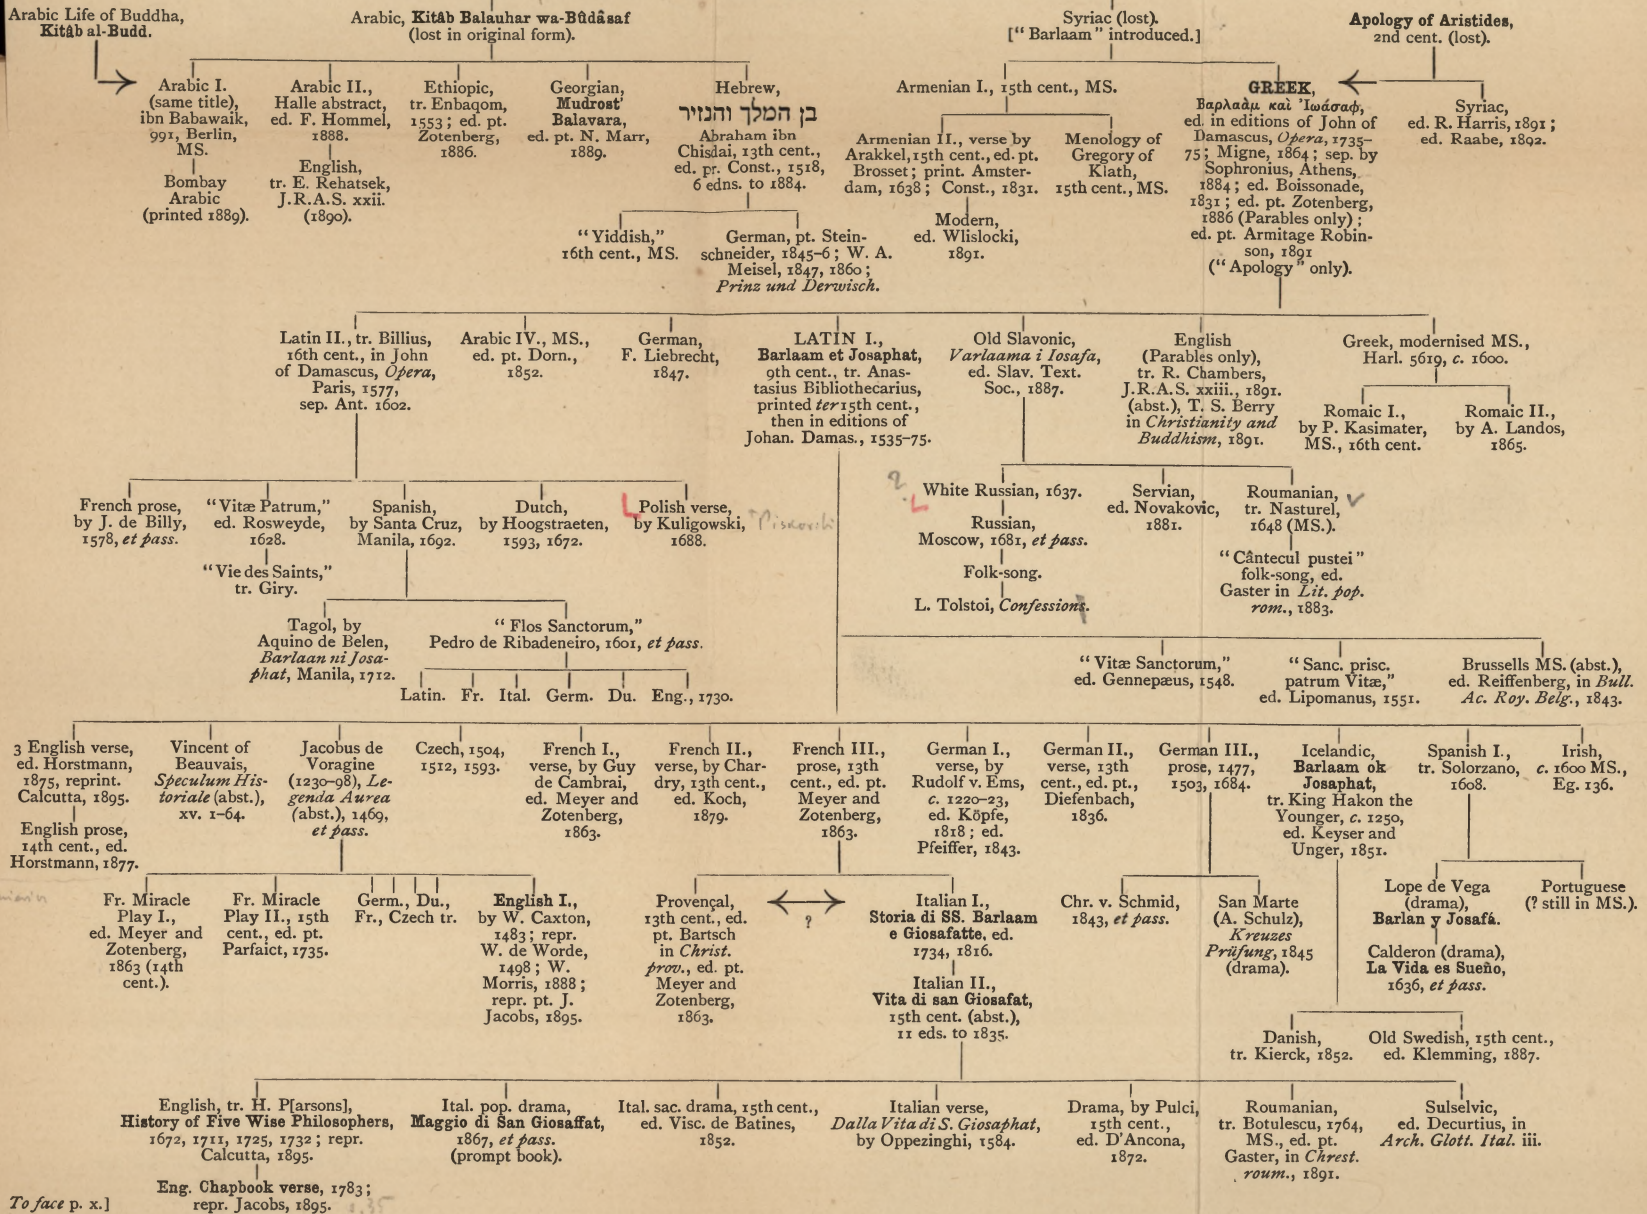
Arabic Life of Buddha, **Kitâb al-Budd.**

Arabic, **Kitâb Balauhar wa-Bûdâsaf** (lost in original form).

Syriac (lost). ["Barlaam" introduced.]

**Apology of Aristides**, 2nd cent. (lost).

Arabic I. (same title), ibn Babawaik, 991, Berlin, MS.

Bombay Arabic (printed 1889).

Arabic II., Halle abstract, ed. F. Hommel, 1888.

English, tr. E. Rehatsek, J.R.A.S. xxii. (1890).

Ethiopic, tr. Enbaqom, 1553; ed. pt. Zotenberg, 1886.

Georgian, **Mudrost' Balavara**, ed. pt. N. Marr, 1889.

Hebrew, בן המלך והנזיר Abraham ibn Chisdai, 13th cent., ed. pr. Const., 1518, 6 edns. to 1884.

"Yiddish," 16th cent., MS.

German, pt. Steinschneider, 1845–6; W. A. Meisel, 1847, 1860; *Prinz und Derwisch.*

Armenian I., 15th cent., MS.

Armenian II., verse by Arakkel, 15th cent., ed. pt. Brosset; print. Amsterdam, 1638; Const., 1831.

Menology of Gregory of Klath, 15th cent., MS.

Modern, ed. Wlislocki, 1891.

**GREEK**, Βαρλαὰμ καὶ Ἰωάσαφ, ed. in editions of John of Damascus, *Opera*, 1735–75; Migne, 1864; sep. by Sophronius, Athens, 1884; ed. Boissonade, 1831; ed. pt. Zotenberg, 1886 (Parables only); ed. pt. Armitage Robinson, 1891 ("Apology" only).

Syriac, ed. R. Harris, 1891; ed. Raabe, 1892.

Latin II., tr. Billius, 16th cent., in John of Damascus, *Opera*, Paris, 1577, sep. Ant. 1602.

Arabic IV., MS., ed. pt. Dorn., 1852.

German, F. Liebrecht, 1847.

LATIN I., **Barlaam et Josaphat**, 9th cent., tr. Anastasius Bibliothecarius, printed *ter* 15th cent., then in editions of Johan. Damas., 1535–75.

Old Slavonic, *Varlaama i Iosafa*, ed. Slav. Text. Soc., 1887.

English (Parables only), tr. R. Chambers, J.R.A.S. xxiii., 1891. (abst.), T. S. Berry in *Christianity and Buddhism*, 1891.

Greek, modernised MS., Harl. 5619, *c.* 1600.

Romaic I., by P. Kasimater, MS., 16th cent.

Romaic II., by A. Landos, 1865.

French prose, by J. de Billy, 1578, *et pass.*

"Vitæ Patrum," ed. Rosweyde, 1628.

"Vie des Saints," tr. Giry.

Spanish, by Santa Cruz, Manila, 1692.

Dutch, by Hoogstraeten, 1593, 1672.

Polish verse, by Kuligowski, 1688.

White Russian, 1637.

Russian, Moscow, 1681, *et pass.*

Folk-song.

L. Tolstoi, *Confessions.*

Servian, ed. Novakovic, 1881.

Roumanian, tr. Nasturel, 1648 (MS.).

"Cântecul pustei" folk-song, ed. Gaster in *Lit. pop. rom.*, 1883.

Tagol, by Aquino de Belen, *Barlaan ni Josaphat*, Manila, 1712.

"Flos Sanctorum," Pedro de Ribadeneiro, 1601, *et pass.*

Latin. Fr. Ital. Germ. Du. Eng., 1730.

"Vitæ Sanctorum," ed. Gennepæus, 1548.

"Sanc. prisc. patrum Vitæ," ed. Lipomanus, 1551.

Brussells MS. (abst.), ed. Reiffenberg, in *Bull. Ac. Roy. Belg.*, 1843.

3 English verse, ed. Horstmann, 1875, reprint. Calcutta, 1895.

English prose, 14th cent., ed. Horstmann, 1877.

Vincent of Beauvais, *Speculum Historiale* (abst.), xv. 1–64.

Jacobus de Voragine (1230–98), *Legenda Aurea* (abst.), 1469, *et pass.*

Czech, 1504, 1512, 1593.

French I., verse, by Guy de Cambrai, ed. Meyer and Zotenberg, 1863.

French II., verse, by Chardry, 13th cent., ed. Koch, 1879.

French III., prose, 13th cent., ed. pt. Meyer and Zotenberg, 1863.

German I., verse, by Rudolf v. Ems, *c.* 1220–23, ed. Köpfe, 1818; ed. Pfeiffer, 1843.

German II., verse, 13th cent., ed. pt., Diefenbach, 1836.

German III., prose, 1477, 1503, 1684.

Icelandic, **Barlaam ok Josaphat**, tr. King Hakon the Younger, *c.* 1250, ed. Keyser and Unger, 1851.

Spanish I., tr. Solorzano, 1608.

Irish, *c.* 1600 MS., Eg. 136.

Fr. Miracle Play I., ed. Meyer and Zotenberg, 1863 (14th cent.).

Fr. Miracle Play II., 15th cent., ed. pt. Parfaict, 1735.

Germ., Du., Fr., Czech tr.

**English I.**, by W. Caxton, 1483; repr. W. de Worde, 1498; W. Morris, 1888; repr. pt. J. Jacobs, 1895.

Provençal, 13th cent., ed. pt. Bartsch in *Christ. prov.*, ed. pt. Meyer and Zotenberg, 1863.

?

Italian I., **Storia di SS. Barlaam e Giosafatte**, ed. 1734, 1816.

Italian II., **Vita di san Giosafat**, 15th cent. (abst.), 11 eds. to 1835.

Chr. v. Schmid, 1843, *et pass.*

San Marte (A. Schulz), *Kreuzes Prüfung*, 1845 (drama).

Lope de Vega (drama), **Barlan y Josafá.**

Calderon (drama), **La Vida es Sueño**, 1636, *et pass.*

Portuguese (? still in MS.).

Danish, tr. Kierck, 1852.

Old Swedish, 15th cent., ed. Klemming, 1887.

English, tr. H. P[arsons], **History of Five Wise Philosophers**, 1672, 1711, 1725, 1732; repr. Calcutta, 1895.

Eng. Chapbook verse, 1783; repr. Jacobs, 1895.

Ital. pop. drama, **Maggio di San Giosaffat**, 1867, *et pass.* (prompt book).

Ital. sac. drama, 15th cent., ed. Visc. de Batines, 1852.

Italian verse, *Dalla Vita di S. Giosaphat*, by Oppezinghi, 1584.

Drama, by Pulci, 15th cent., ed. D'Ancona, 1872.

Roumanian, tr. Botulescu, 1764, MS., ed. pt. Gaster, in *Chrest. roum.*, 1891.

Sulselvic, ed. Decurtius, in *Arch. Glott. Ital.* iii.

*To face* p. x.]